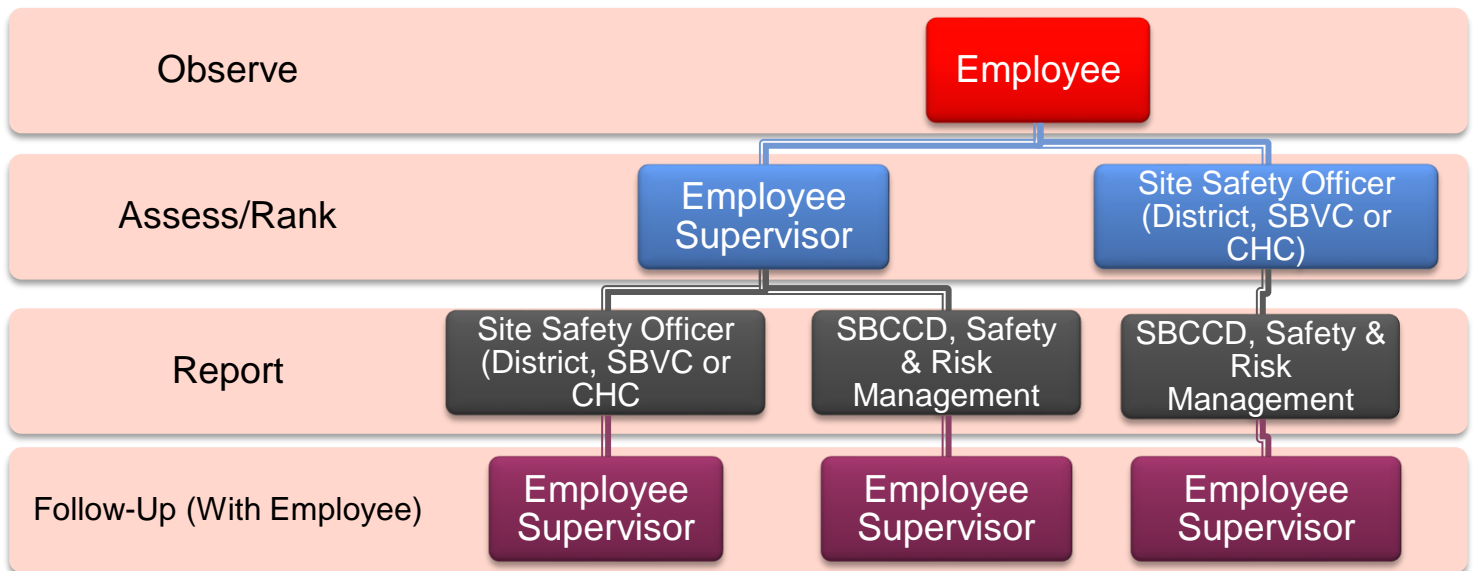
Observe

Employee

Assess/Rank

Employee Supervisor

Site Safety Officer (District, SBVC or CHC)

Report

Site Safety Officer (District, SBVC or CHC)

SBCCD, Safety & Risk Management

SBCCD, Safety & Risk Management

Follow-Up (With Employee)

Employee Supervisor

Employee Supervisor

Employee Supervisor